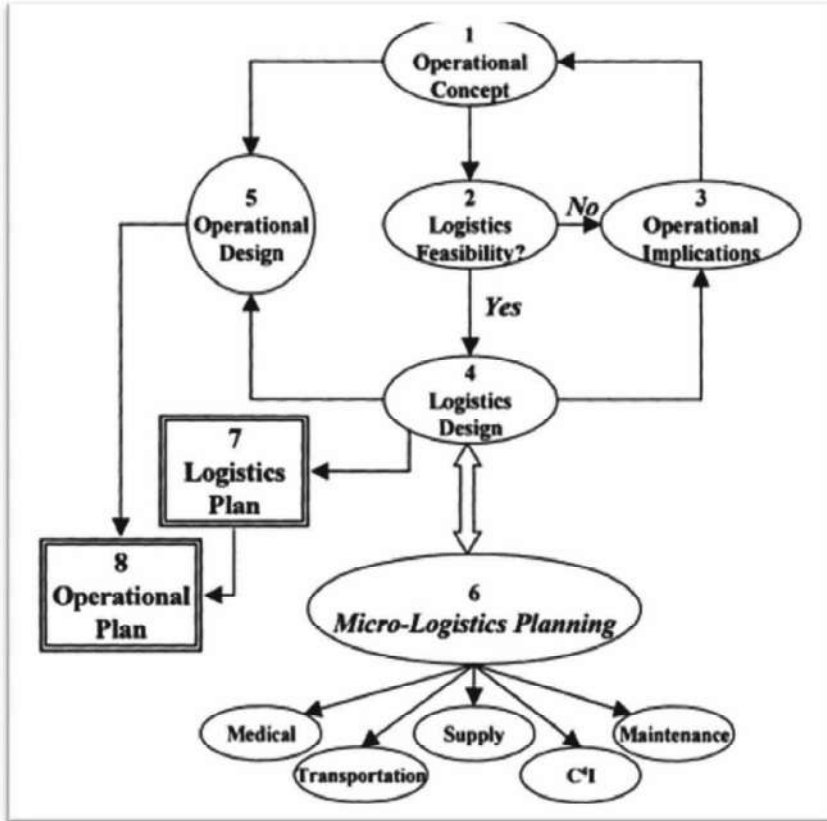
1
Operational Concept

5
Operational Design

2
Logistics Feasibility?

No

3
Operational Implications

Yes

4
Logistics Design

7
Logistics Plan

8
Operational Plan

6
*Micro-Logistics Planning*

Medical

Transportation

Supply

$C^4I$

Maintenance